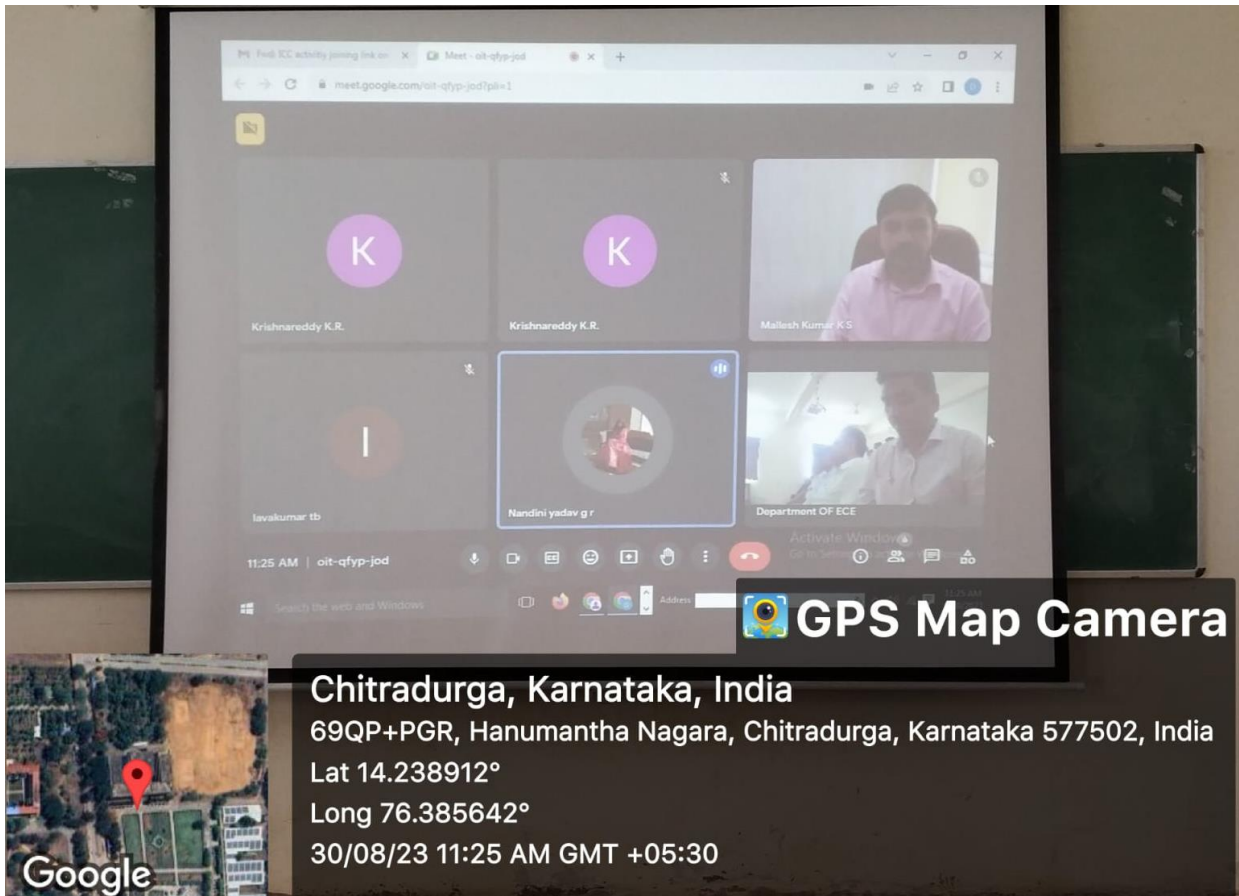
M Fwd: ICC activity joining link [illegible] ×
Meet - oit-qfyp-jod ×
+
meet.google.com/oit-qfyp-jod?pli=1

K
Krishnareddy K.R.

K
Krishnareddy K.R.

Mallesh Kumar K S

I
lavakumar tb

Nandini yadav g r

Department OF ECE

Activate Windows
Go to Settings to activate Windows.

11:25 AM | oit-qfyp-jod

Search the web and Windows

Address

GPS Map Camera

Chitradurga, Karnataka, India
69QP+PGR, Hanumantha Nagara, Chitradurga, Karnataka 577502, India
Lat 14.238912°
Long 76.385642°
30/08/23 11:25 AM GMT +05:30

Google